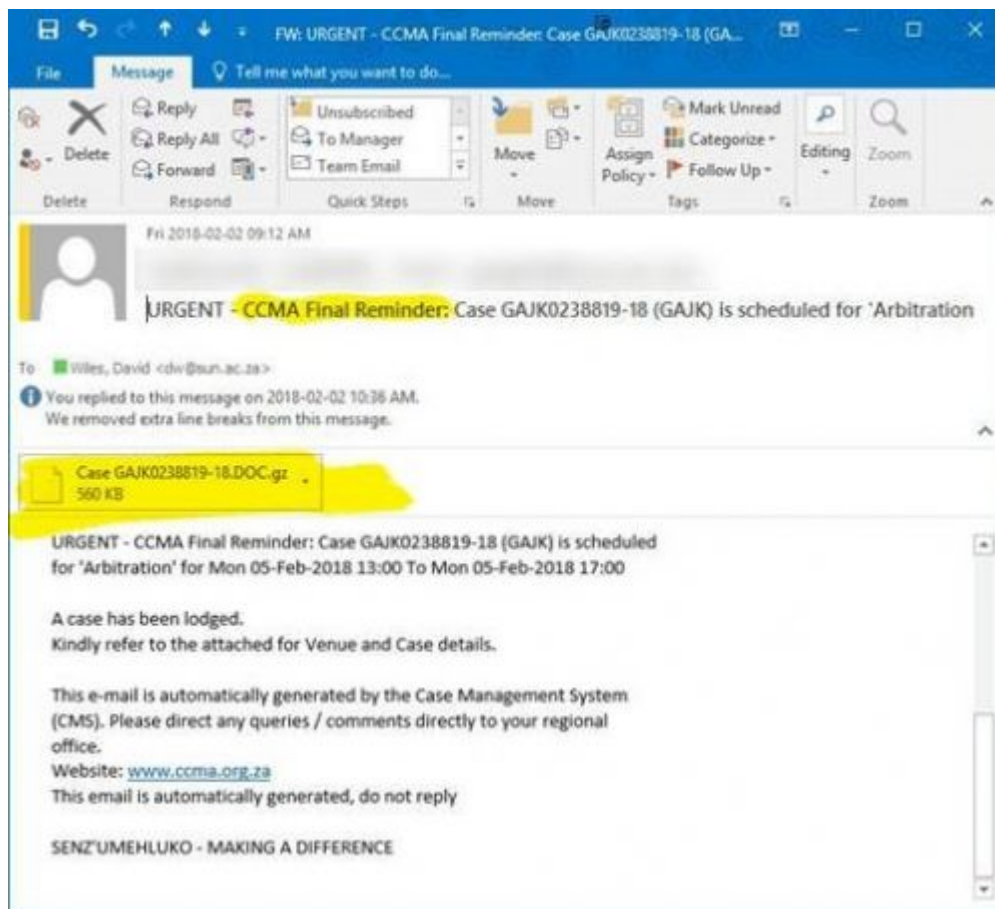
FW: URGENT - CCMA Final Reminder: Case GAJK0238819-18 (GA...

File
Message
Tell me what you want to do...

Delete
Delete
Reply
Reply All
Forward
Respond
Unsubscribed
To Manager
Team Email
Quick Steps
Move
Move
Assign Policy
Mark Unread
Categorize
Follow Up
Tags
Editing
Zoom
Zoom

Fri 2018-02-02 09:12 AM

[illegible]

URGENT - CCMA Final Reminder: Case GAJK0238819-18 (GAJK) is scheduled for 'Arbitration

To Wiles, David <dw@sun.ac.za>
You replied to this message on 2018-02-02 10:36 AM.
We removed extra line breaks from this message.

Case GAJK0238819-18.DOC.gz
560 KB

URGENT - CCMA Final Reminder: Case GAJK0238819-18 (GAJK) is scheduled for 'Arbitration' for Mon 05-Feb-2018 13:00 To Mon 05-Feb-2018 17:00

A case has been lodged.
Kindly refer to the attached for Venue and Case details.

This e-mail is automatically generated by the Case Management System (CMS). Please direct any queries / comments directly to your regional office.
Website: www.ccma.org.za
This email is automatically generated, do not reply

SENZ'UMEHLUKO - MAKING A DIFFERENCE